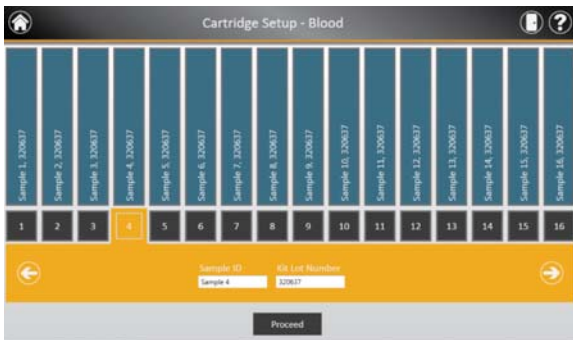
Cartridge Setup - Blood

Sample 1, 320637
Sample 2, 320637
Sample 3, 320637
Sample 4, 320637
Sample 5, 320637
Sample 6, 320637
Sample 7, 320637
Sample 8, 320637
Sample 9, 320637
Sample 10, 320637
Sample 11, 320637
Sample 12, 320637
Sample 13, 320637
Sample 14, 320637
Sample 15, 320637
Sample 16, 320637

1 2 3 4 5 6 7 8 9 10 11 12 13 14 15 16

Sample ID
Sample 4
Kit Lot Number
320637

Proceed